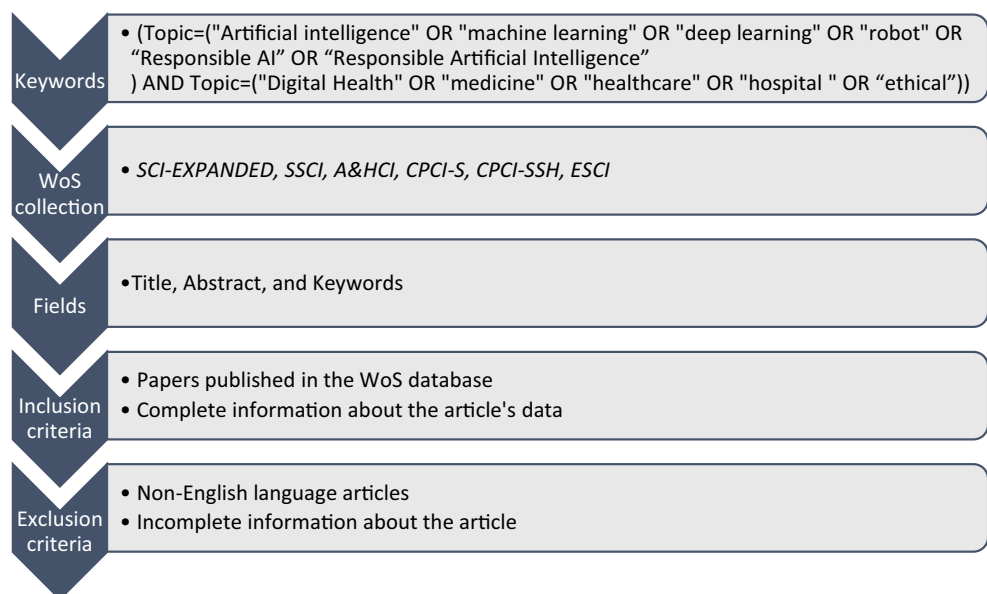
Keywords

• (Topic=("Artificial intelligence" OR "machine learning" OR "deep learning" OR "robot" OR “Responsible AI” OR “Responsible Artificial Intelligence” ) AND Topic=("Digital Health" OR "medicine" OR "healthcare" OR "hospital " OR “ethical”))

WoS collection

• SCI-EXPANDED, SSCI, A&HCI, CPCI-S, CPCI-SSH, ESCI

Fields

•Title, Abstract, and Keywords

Inclusion criteria

• Papers published in the WoS database
• Complete information about the article's data

Exclusion criteria

• Non-English language articles
• Incomplete information about the article